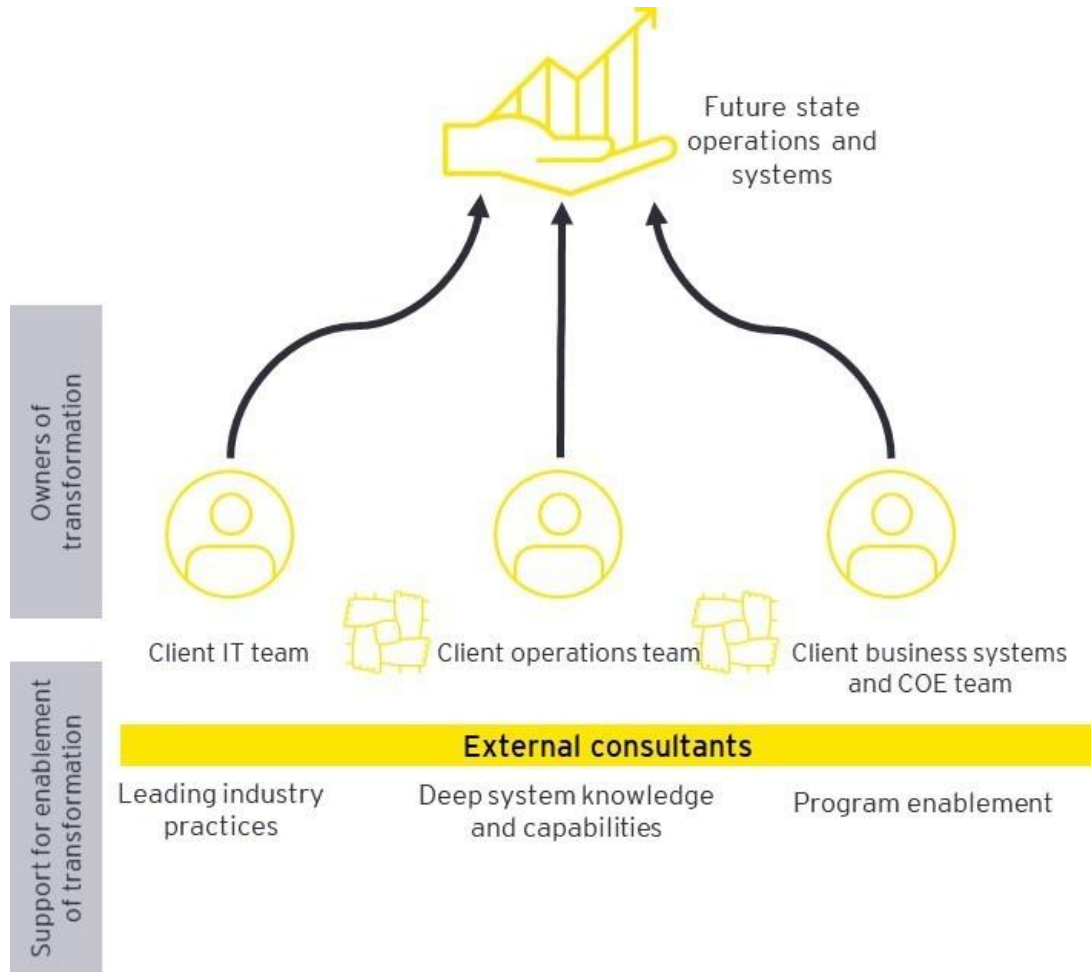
Future state operations and systems

Owners of transformation

Client IT team

Client operations team

Client business systems and COE team

Support for enablement of transformation

External consultants

Leading industry practices

Deep system knowledge and capabilities

Program enablement